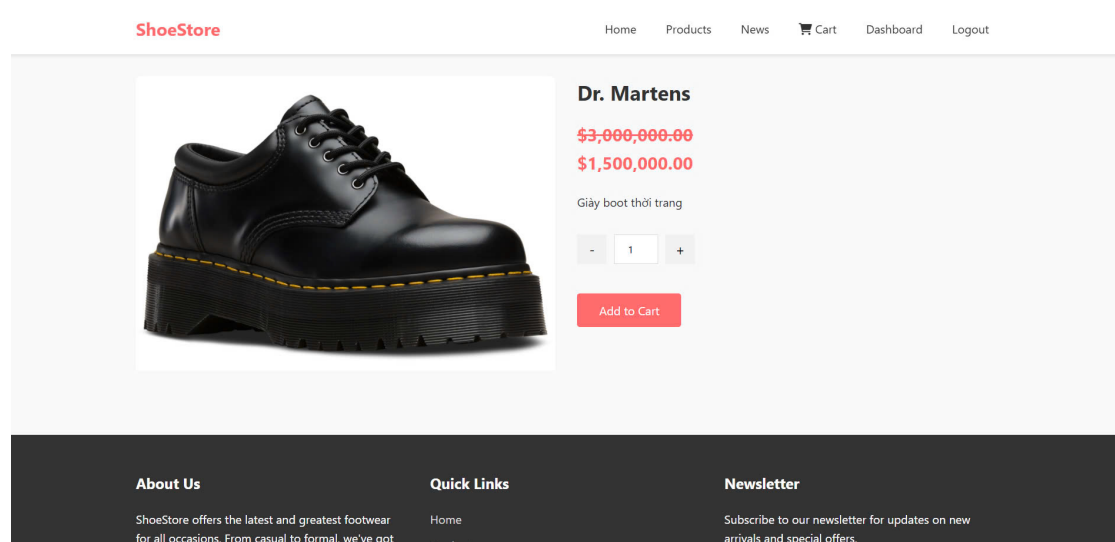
ShoeStore

Home Products News Cart Dashboard Logout

Dr. Martens

~~$3,000,000.00~~
$1,500,000.00

Giày boot thời trang

- 1 +

Add to Cart

About Us

ShoeStore offers the latest and greatest footwear for all occasions. From casual to formal, we've got

Quick Links

Home

Newsletter

Subscribe to our newsletter for updates on new arrivals and special offers.